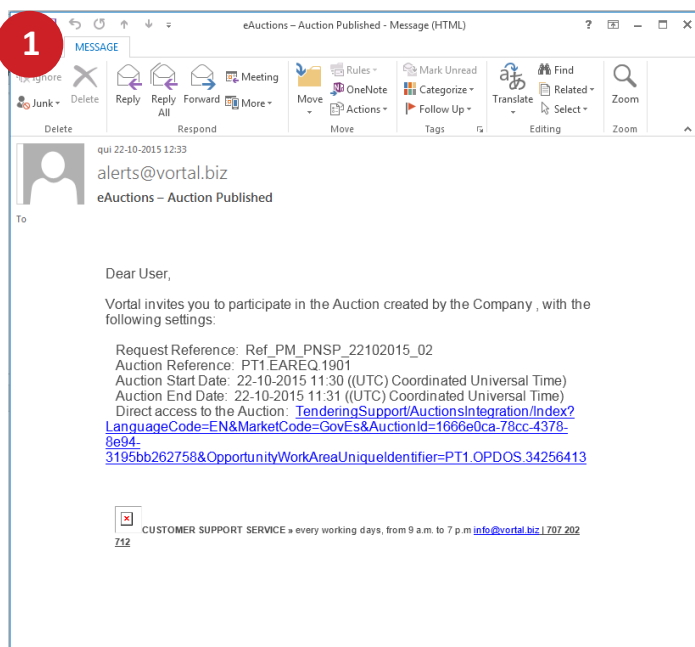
1

eAuctions – Auction Published - Message (HTML)

?

MESSAGE

Ignore
Junk
Delete
Delete

Reply
Reply All
Forward
Meeting
More
Respond

Move
Rules
OneNote
Actions
Move

Mark Unread
Categorize
Follow Up
Tags

Translate
Find
Related
Select
Editing

Zoom
Zoom

qui 22-10-2015 12:33
alerts@vortal.biz
eAuctions – Auction Published
To

Dear User,

Vortal invites you to participate in the Auction created by the Company , with the following settings:

Request Reference: Ref_PM_PNSP_22102015_02
Auction Reference: PT1.EAREQ.1901
Auction Start Date: 22-10-2015 11:30 ((UTC) Coordinated Universal Time)
Auction End Date: 22-10-2015 11:31 ((UTC) Coordinated Universal Time)
Direct access to the Auction: TenderingSupport/AuctionsIntegration/Index?LanguageCode=EN&MarketCode=GovEs&AuctionId=1666e0ca-78cc-4378-8e94-3195bb262758&OpportunityWorkAreaUniqueIdentifier=PT1.OPDOS.34256413

CUSTOMER SUPPORT SERVICE » every working days, from 9 a.m. to 7 p.m info@vortal.biz | 707 202 712